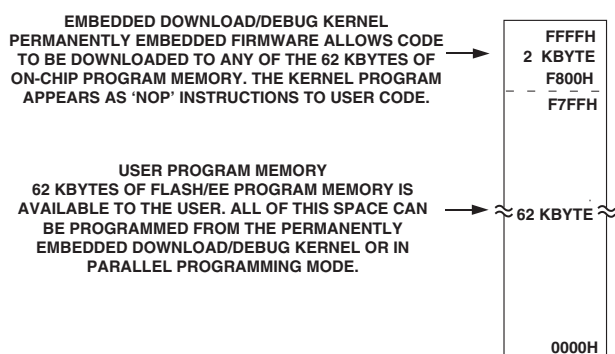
EMBEDDED DOWNLOAD/DEBUG KERNEL
PERMANENTLY EMBEDDED FIRMWARE ALLOWS CODE TO BE DOWNLOADED TO ANY OF THE 62 KBYTES OF ON-CHIP PROGRAM MEMORY. THE KERNEL PROGRAM APPEARS AS 'NOP' INSTRUCTIONS TO USER CODE.

FFFFH
2 KBYTE
F800H
F7FFH

USER PROGRAM MEMORY
62 KBYTES OF FLASH/EE PROGRAM MEMORY IS AVAILABLE TO THE USER. ALL OF THIS SPACE CAN BE PROGRAMMED FROM THE PERMANENTLY EMBEDDED DOWNLOAD/DEBUG KERNEL OR IN PARALLEL PROGRAMMING MODE.

62 KBYTE

0000H